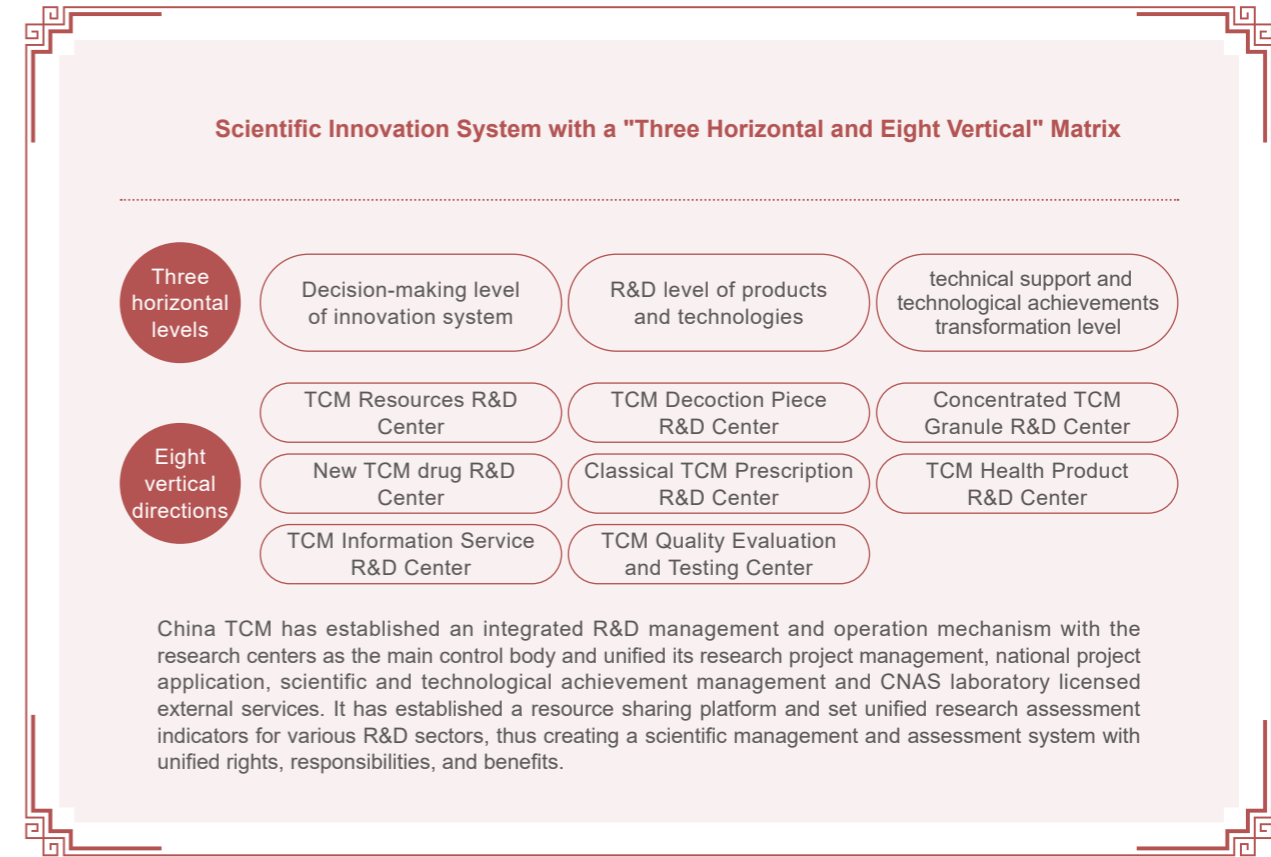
Scientific Innovation System with a "Three Horizontal and Eight Vertical" Matrix

Three horizontal levels

Decision-making level of innovation system

R&D level of products and technologies

technical support and technological achievements transformation level

Eight vertical directions

TCM Resources R&D Center

TCM Decoction Piece R&D Center

Concentrated TCM Granule R&D Center

New TCM drug R&D Center

Classical TCM Prescription R&D Center

TCM Health Product R&D Center

TCM Information Service R&D Center

TCM Quality Evaluation and Testing Center

China TCM has established an integrated R&D management and operation mechanism with the research centers as the main control body and unified its research project management, national project application, scientific and technological achievement management and CNAS laboratory licensed external services. It has established a resource sharing platform and set unified research assessment indicators for various R&D sectors, thus creating a scientific management and assessment system with unified rights, responsibilities, and benefits.